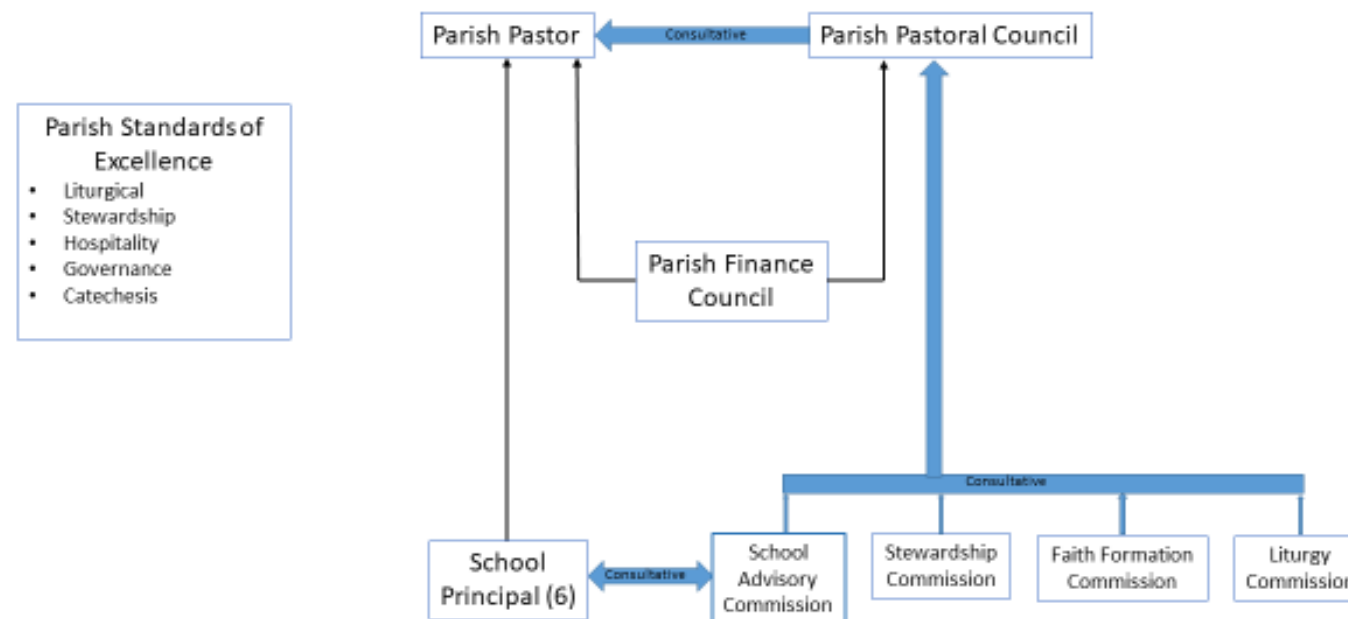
Parish Pastor

Consultative

Parish Pastoral Council

Parish Standards of Excellence
- Liturgical
- Stewardship
- Hospitality
- Governance
- Catechesis

Parish Finance Council

Consultative

School Principal (6)

Consultative

School Advisory Commission

Stewardship Commission

Faith Formation Commission

Liturgy Commissio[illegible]